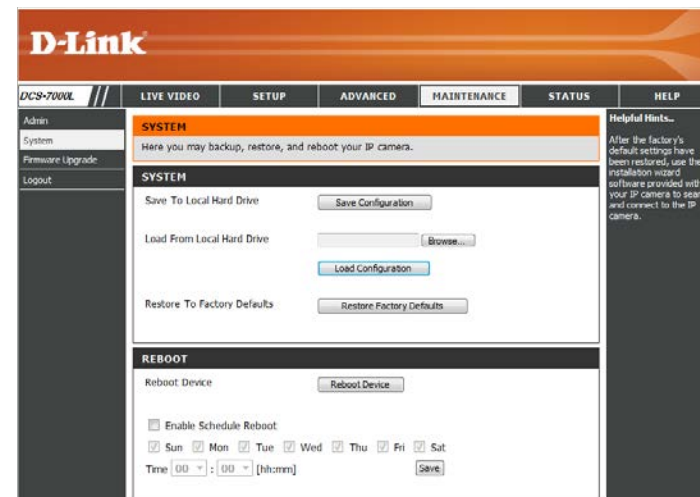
D-Link

DCS-7000L

LIVE VIDEO | SETUP | ADVANCED | MAINTENANCE | STATUS | HELP

Admin
System
Firmware Upgrade
Logout

SYSTEM
Here you may backup, restore, and reboot your IP camera.

SYSTEM
Save To Local Hard Drive
Save Configuration
Load From Local Hard Drive
Browse...
Load Configuration
Restore To Factory Defaults
Restore Factory Defaults

REBOOT
Reboot Device
Reboot Device

Enable Schedule Reboot
Sun Mon Tue Wed Thu Fri Sat
Time 00 : 00 [hh:mm]
Save

Helpful Hints..
After the factory's default settings have been restored, use the installation wizard software provided with your IP camera to sear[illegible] and connect to the IP camera.